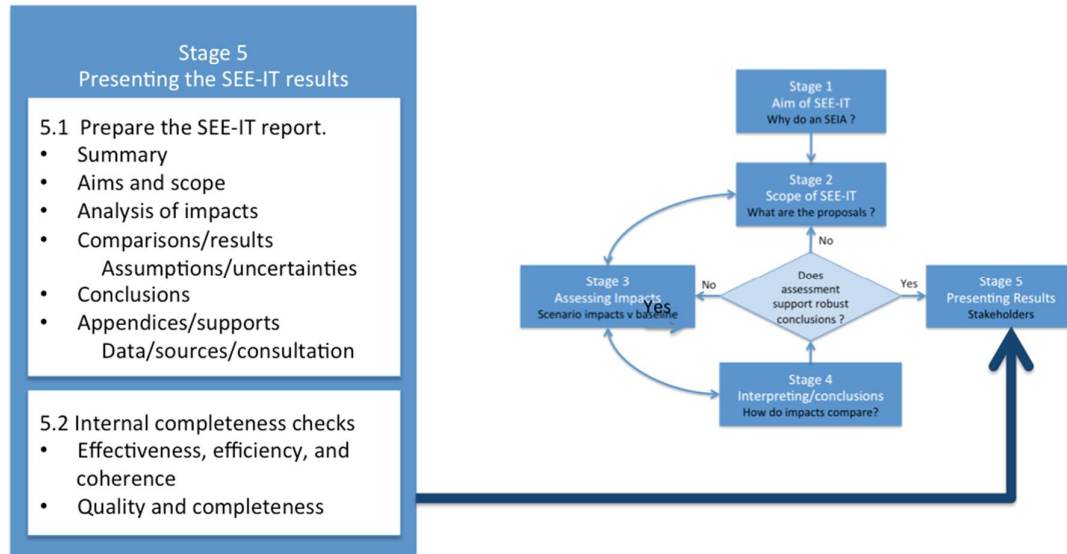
Stage 5
Presenting the SEE-IT results

5.1 Prepare the SEE-IT report.
- Summary
- Aims and scope
- Analysis of impacts
- Comparisons/results
Assumptions/uncertainties
- Conclusions
- Appendices/supports
Data/sources/consultation

5.2 Internal completeness checks
- Effectiveness, efficiency, and coherence
- Quality and completeness

Stage 1
Aim of SEE-IT
Why do an SEIA ?

Stage 2
Scope of SEE-IT
What are the proposals ?

No

Stage 3
Assessing Impacts
Scenario impacts v baseline

Yes

No

Does assessment support robust conclusions ?

Yes

Stage 5
Presenting Results
Stakeholders

Stage 4
Interpreting/conclusions
How do impacts compare?